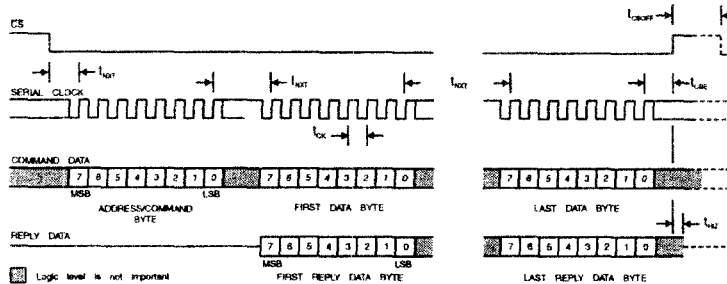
CS

$t_{CSOFF}$

$t_{NXT}$

SERIAL CLOCK

$t_{NXT}$

$t_{NXT}$

$t_{CK}$

$t_{LSE}$

COMMAND DATA

7 6 5 4 3 2 1 0

MSB

LSB

ADDRESS/COMMAND BYTE

7 6 5 4 3 2 1 0

FIRST DATA BYTE

7 6 5 4 3 2 1 0

LAST DATA BYTE

$t_{HZ}$

REPLY DATA

7 6 5 4 3 2 1 0

MSB

LSB

FIRST REPLY DATA BYTE

7 6 5 4 3 2 1 0

LAST REPLY DATA BYTE

Logic level is not important